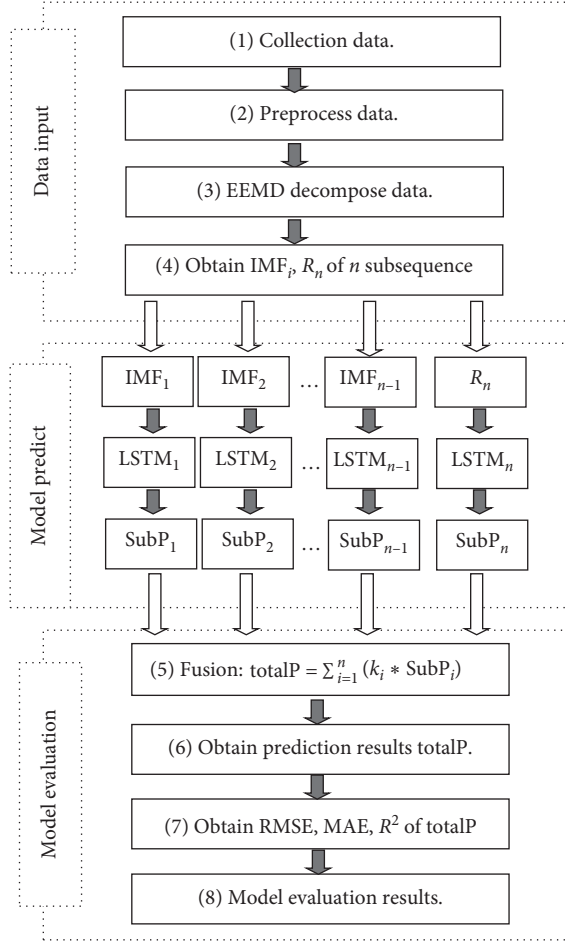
Data input

(1) Collection data.

(2) Preprocess data.

(3) EEMD decompose data.

(4) Obtain IMF$_i$, $R_n$ of $n$ subsequence

Model predict

| IMF$_1$ | IMF$_2$ | … | IMF$_{n-1}$ | $R_n$ |
|---|---|---|---|---|
| LSTM$_1$ | LSTM$_2$ | … | LSTM$_{n-1}$ | LSTM$_n$ |
| SubP$_1$ | SubP$_2$ | … | SubP$_{n-1}$ | SubP$_n$ |

Model evaluation

(5) Fusion: totalP = $\sum_{i=1}^{n} (k_i * \text{SubP}_i)$

(6) Obtain prediction results totalP.

(7) Obtain RMSE, MAE, $R^2$ of totalP

(8) Model evaluation results.